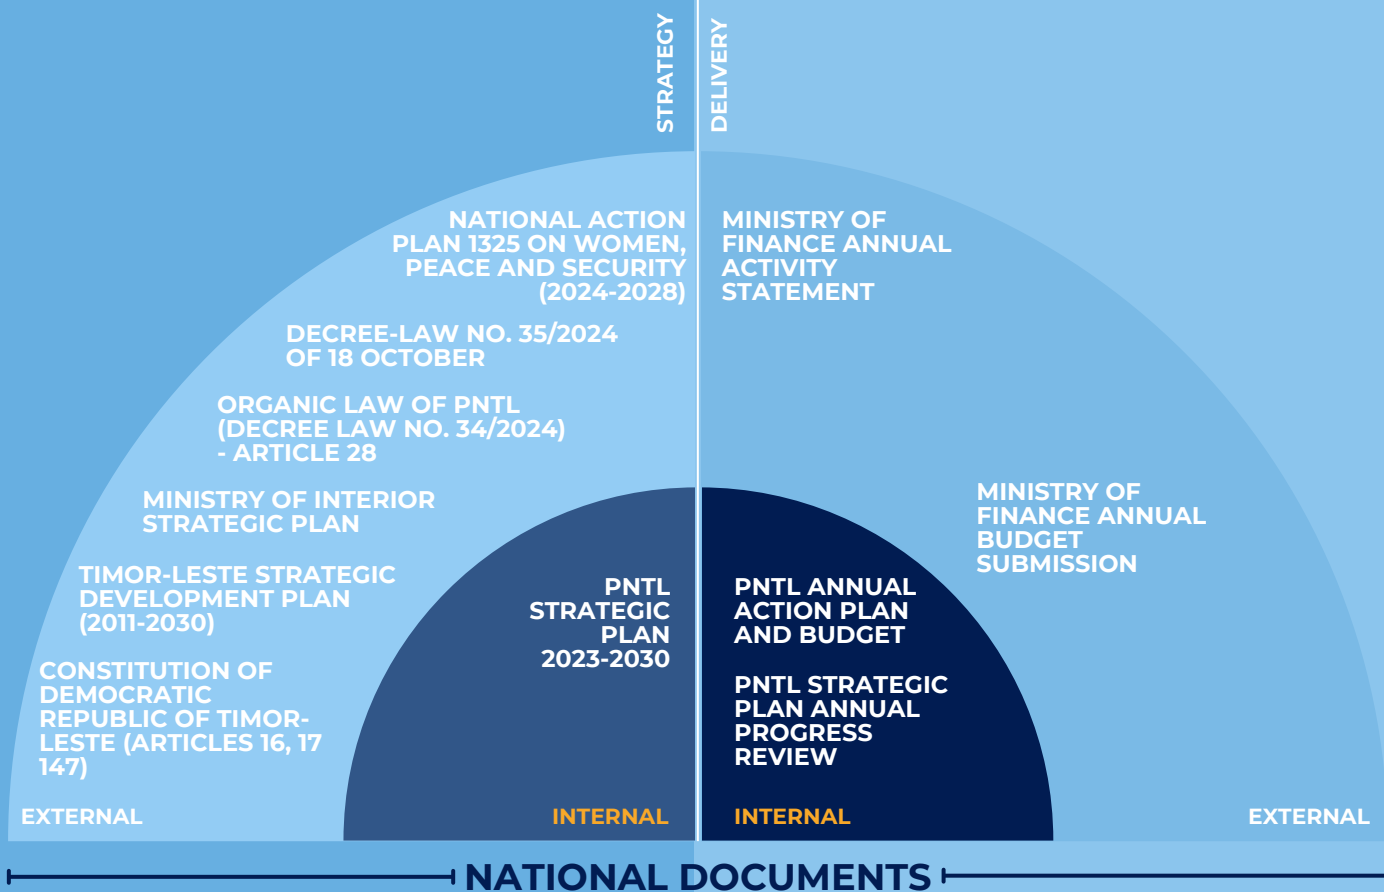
STRATEGY

DELIVERY

NATIONAL ACTION PLAN 1325 ON WOMEN, PEACE AND SECURITY (2024-2028)

DECREE-LAW NO. 35/2024 OF 18 OCTOBER

ORGANIC LAW OF PNTL (DECREE LAW NO. 34/2024) - ARTICLE 28

MINISTRY OF INTERIOR STRATEGIC PLAN

TIMOR-LESTE STRATEGIC DEVELOPMENT PLAN (2011-2030)

CONSTITUTION OF DEMOCRATIC REPUBLIC OF TIMOR-LESTE (ARTICLES 16, 17 147)

PNTL STRATEGIC PLAN 2023-2030

MINISTRY OF FINANCE ANNUAL ACTIVITY STATEMENT

MINISTRY OF FINANCE ANNUAL BUDGET SUBMISSION

PNTL ANNUAL ACTION PLAN AND BUDGET

PNTL STRATEGIC PLAN ANNUAL PROGRESS REVIEW

EXTERNAL

INTERNAL

INTERNAL

EXTERNAL

NATIONAL DOCUMENTS